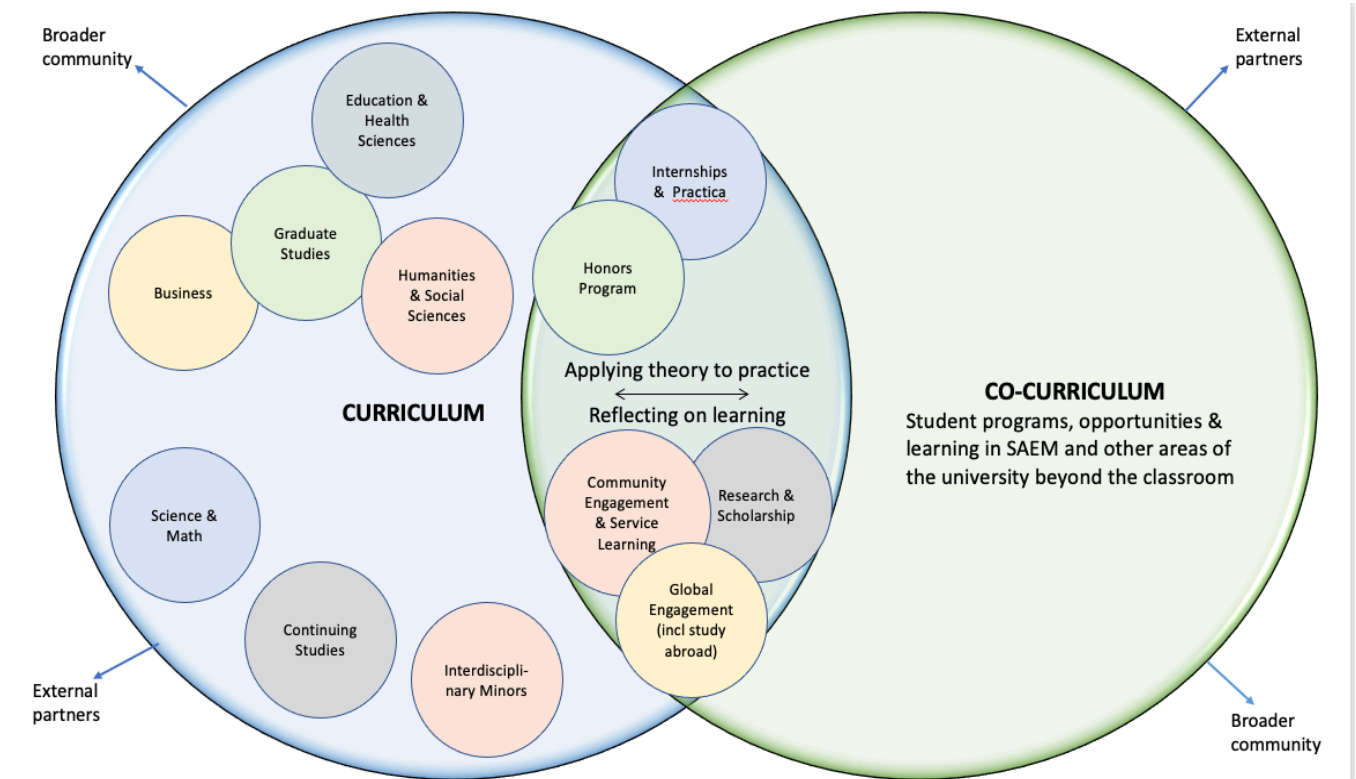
Broader community

External partners

Education & Health Sciences

Internships & Practica

Graduate Studies

Business

Humanities & Social Sciences

Honors Program

Applying theory to practice

Reflecting on learning

CURRICULUM

CO-CURRICULUM

Student programs, opportunities & learning in SAEM and other areas of the university beyond the classroom

Community Engagement & Service Learning

Research & Scholarship

Science & Math

Global Engagement (incl study abroad)

Continuing Studies

Interdisciplinary Minors

External partners

Broader community